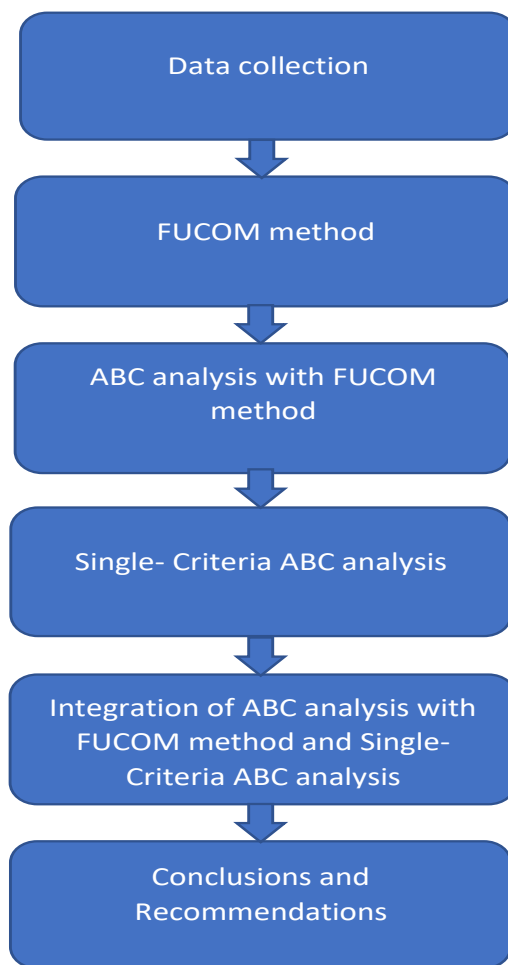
Data collection

FUCOM method

ABC analysis with FUCOM method

Single- Criteria ABC analysis

Integration of ABC analysis with FUCOM method and Single- Criteria ABC analysis

Conclusions and Recommendations